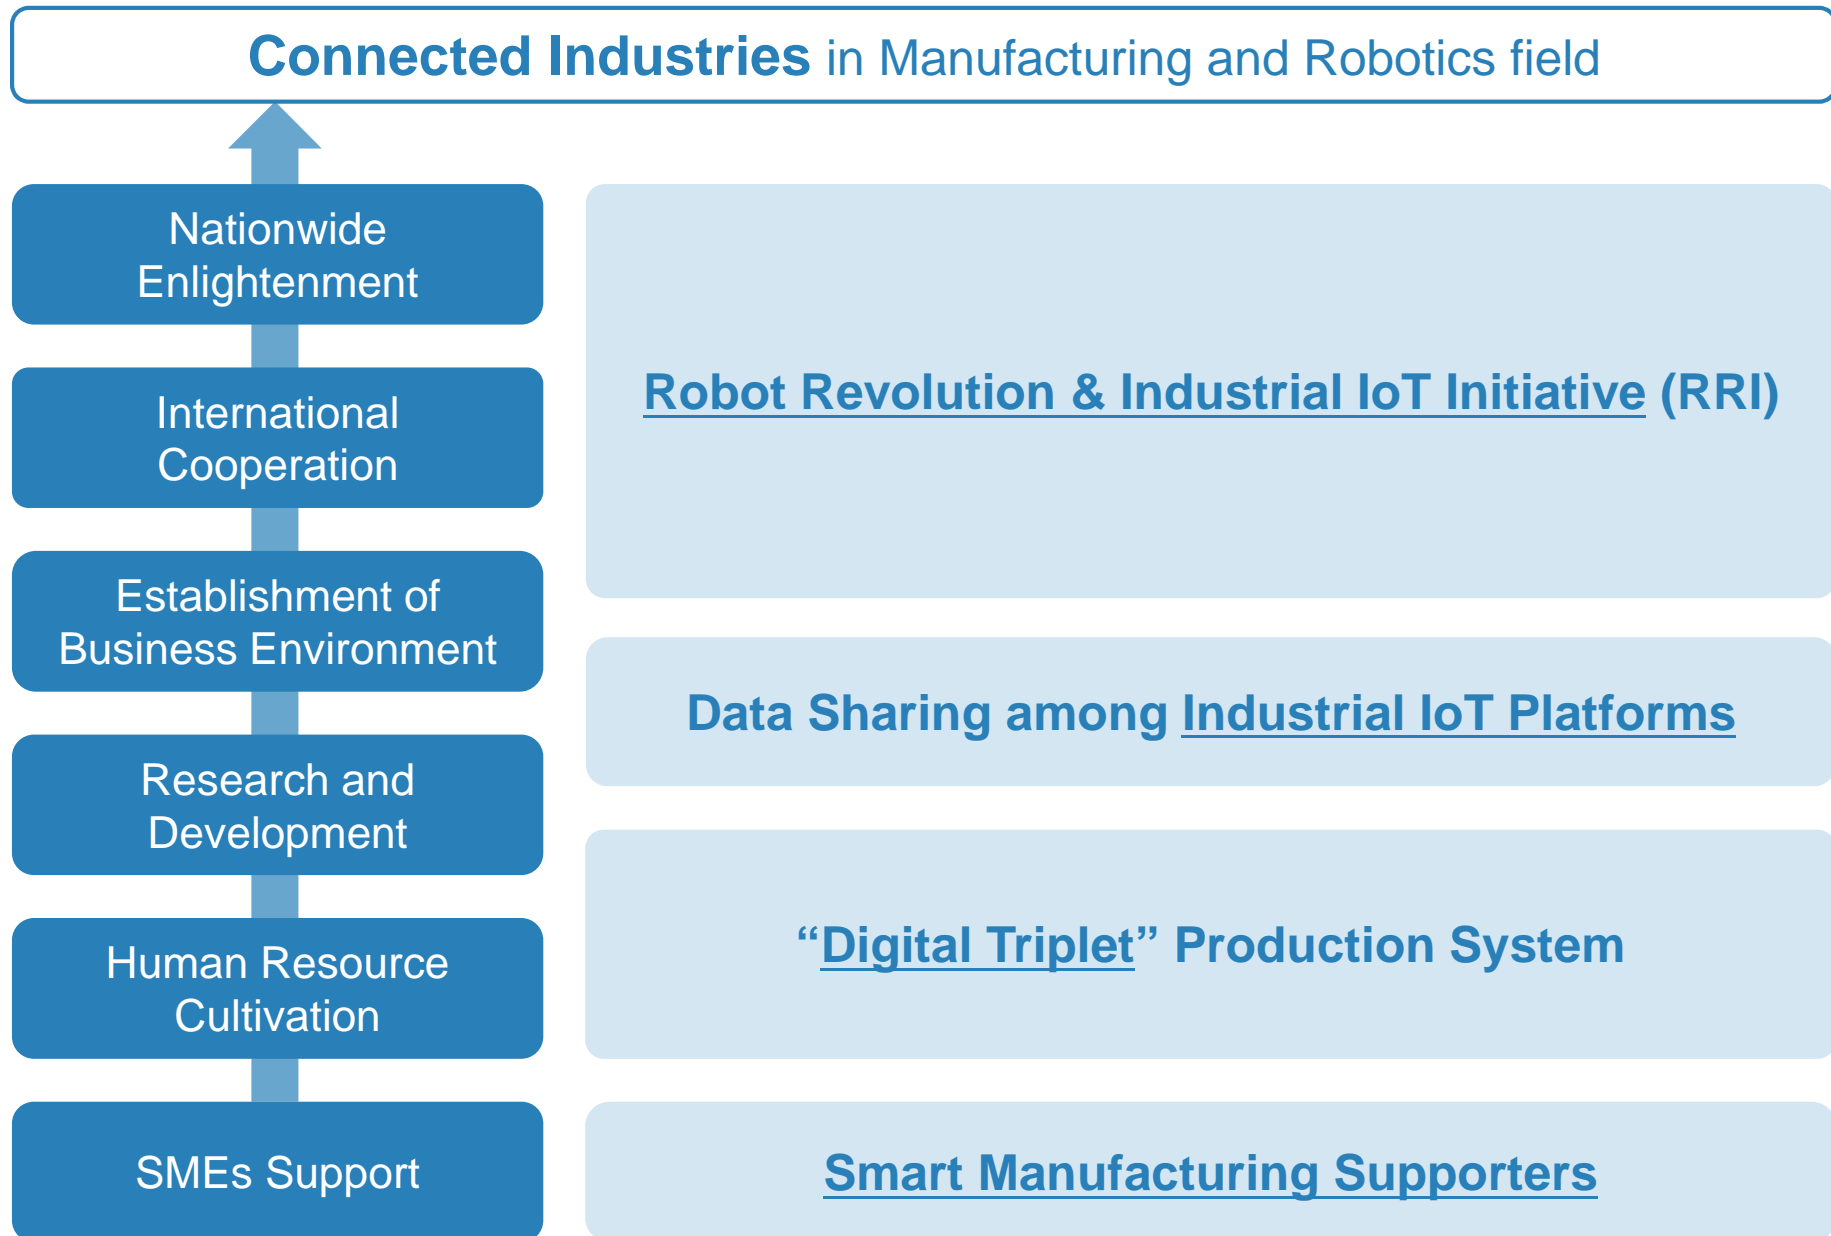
Connected Industries in Manufacturing and Robotics field

Nationwide Enlightenment

International Cooperation

Establishment of Business Environment

Research and Development

Human Resource Cultivation

SMEs Support

Robot Revolution & Industrial IoT Initiative (RRI)

Data Sharing among Industrial IoT Platforms

“Digital Triplet” Production System

Smart Manufacturing Supporters